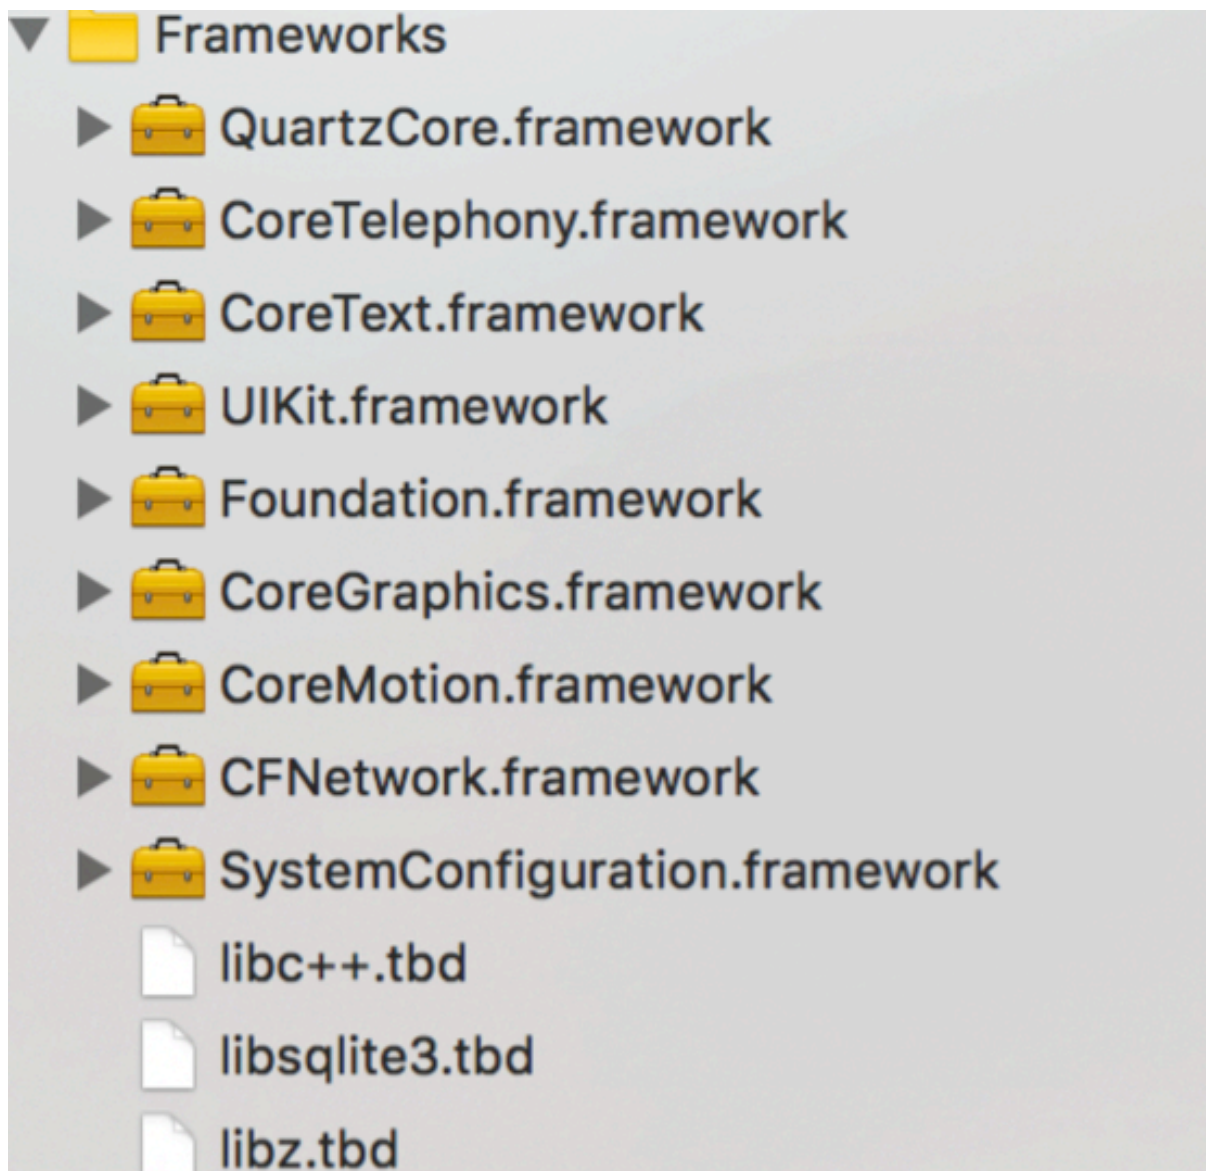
Frameworks
QuartzCore.framework
CoreTelephony.framework
CoreText.framework
UIKit.framework
Foundation.framework
CoreGraphics.framework
CoreMotion.framework
CFNetwork.framework
SystemConfiguration.framework
libc++.tbd
libsqlite3.tbd
libz.tbd